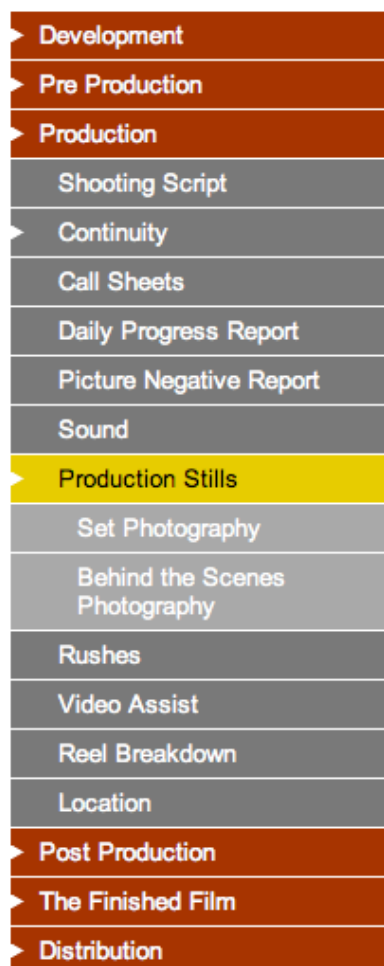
Development
Pre Production
Production
Shooting Script
Continuity
Call Sheets
Daily Progress Report
Picture Negative Report
Sound
Production Stills
Set Photography
Behind the Scenes Photography
Rushes
Video Assist
Reel Breakdown
Location
Post Production
The Finished Film
Distribution